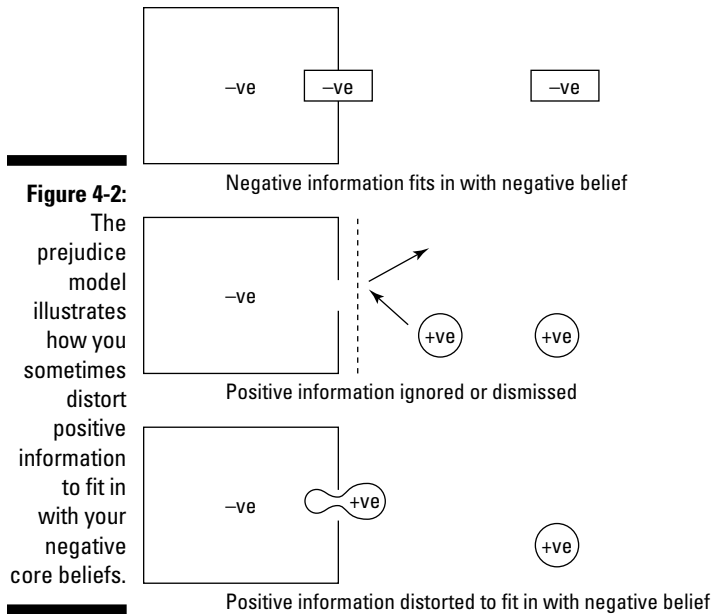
Figure 4-2: The prejudice model illustrates how you sometimes distort positive information to fit in with your negative core beliefs.

–ve

–ve

–ve

Negative information fits in with negative belief

–ve

+ve

+ve

Positive information ignored or dismissed

–ve

+ve

+ve

Positive information distorted to fit in with negative belief